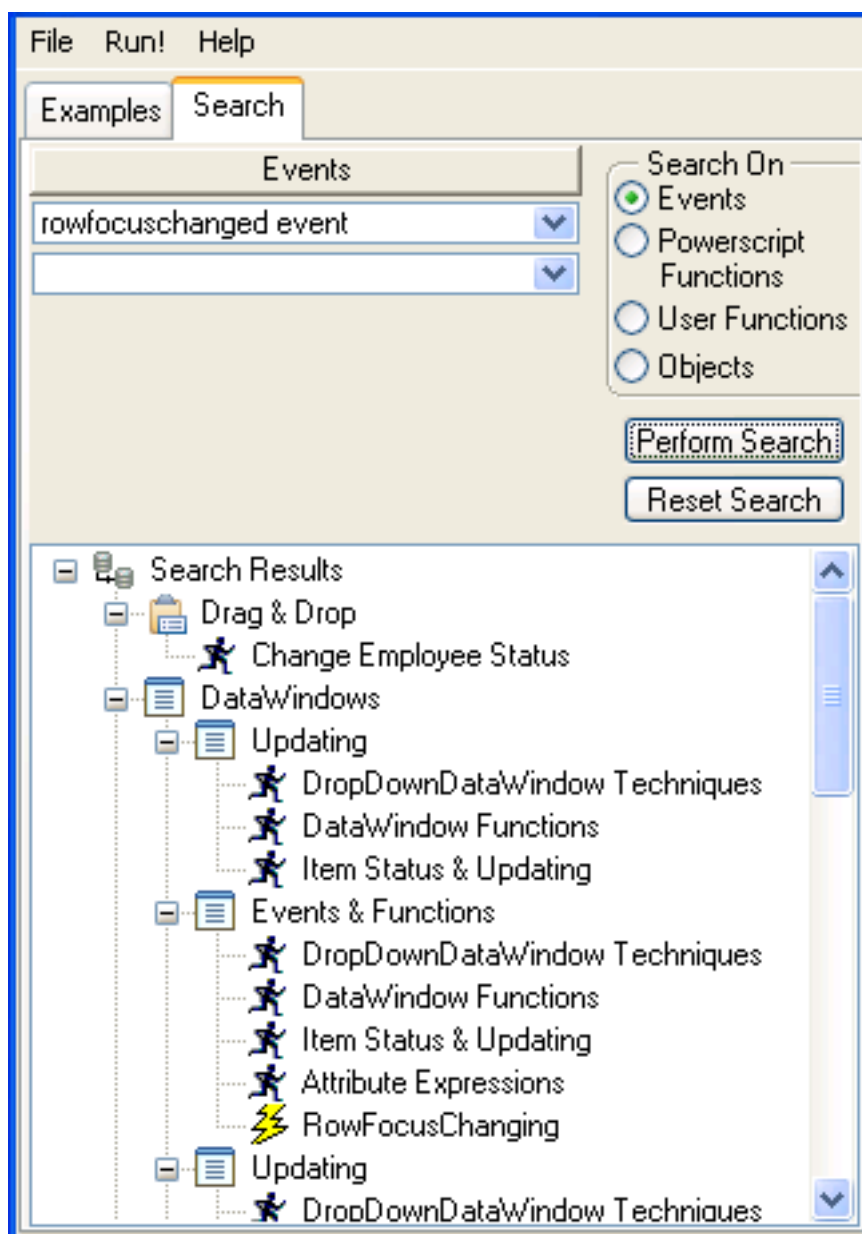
File Run! Help

Examples Search

Events

rowfocuschanged event

Search On
Events
Powerscript Functions
User Functions
Objects

Perform Search

Reset Search

Search Results
Drag & Drop
Change Employee Status
DataWindows
Updating
DropDownDataWindow Techniques
DataWindow Functions
Item Status & Updating
Events & Functions
DropDownDataWindow Techniques
DataWindow Functions
Item Status & Updating
Attribute Expressions
RowFocusChanging
Updating
DropDownDataWindow Techniques